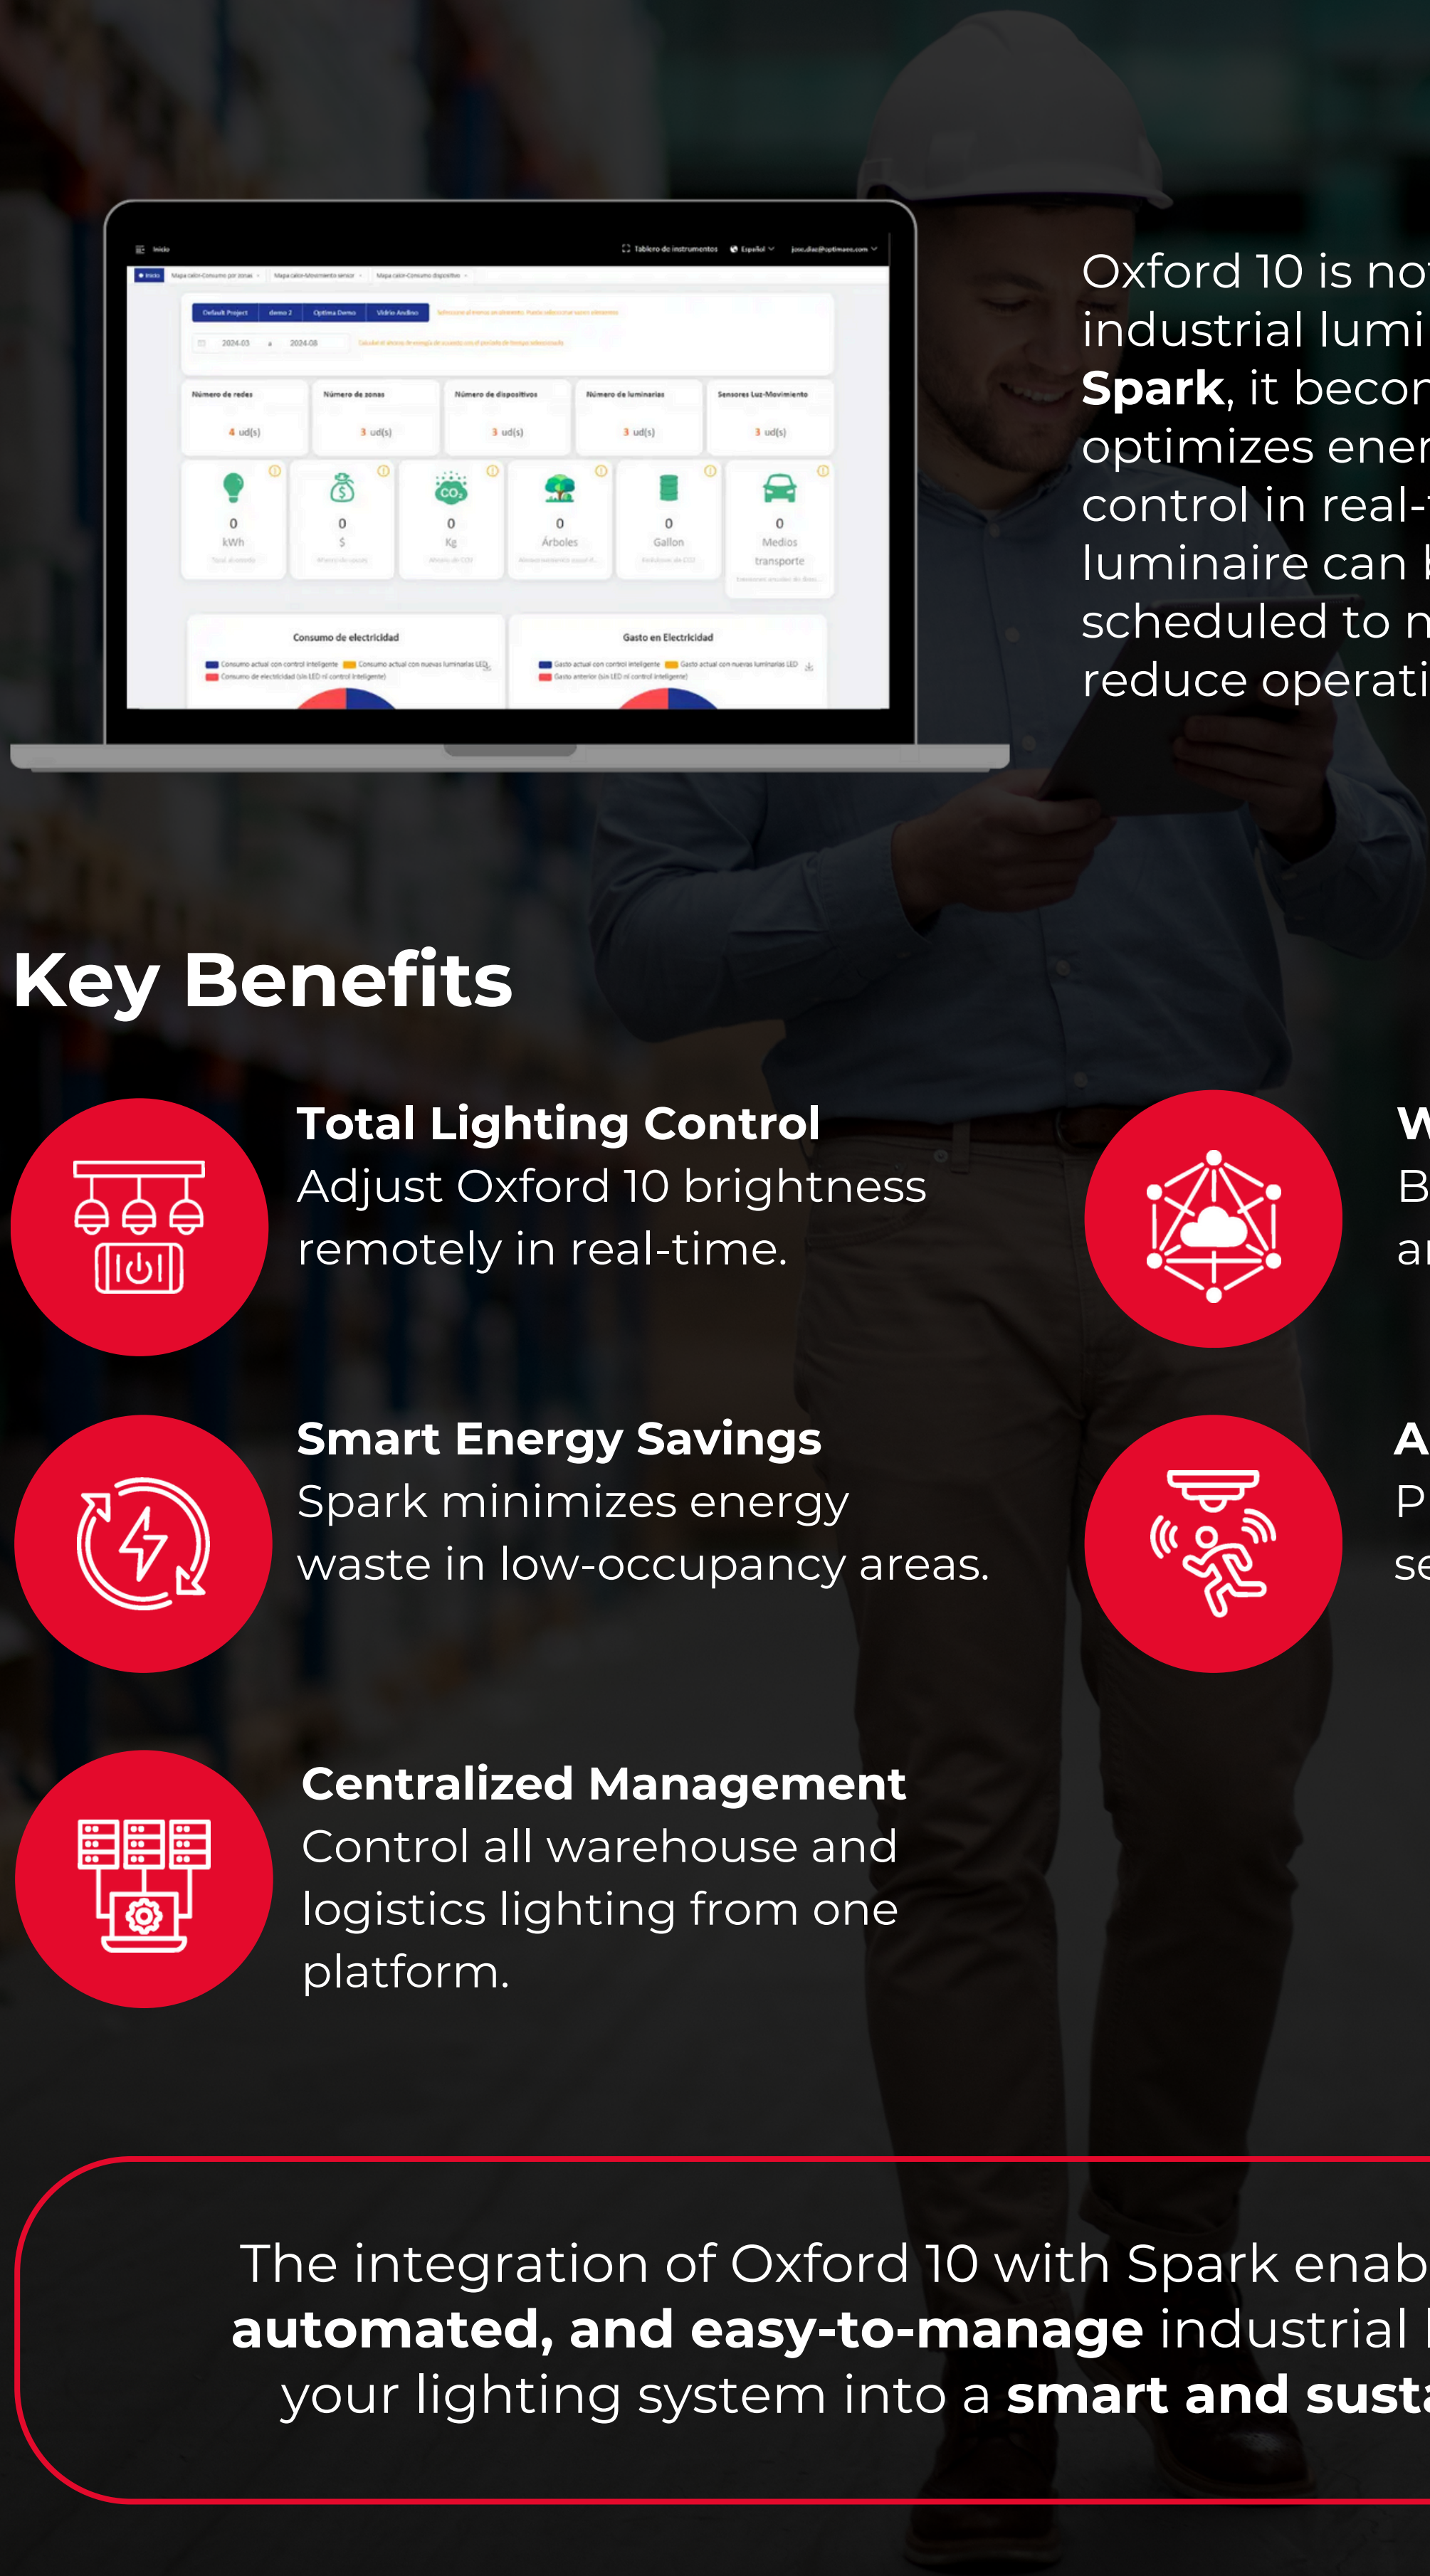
Inicio

Tablero de instrumentos Español

Mapa calor-Consumo por zonas Mapa calor-Movimiento sensor Mapa calor-Consumo dispositivo

Default Project demo 2 Optima Demo Vidrio Andino

2024-03 a 2024-08

Número de redes 4 ud(s)

Número de zonas 3 ud(s)

Número de dispositivos 3 ud(s)

Número de luminarias 3 ud(s)

Sensores Luz-Movimiento 3 ud(s)

0 kWh

0 $

0 Kg

0 Árboles

0 Gallon

0 Medios transporte

Consumo de electricidad

Gasto en Electricidad

Oxford 10 is no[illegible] industrial lumi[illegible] **Spark**, it becor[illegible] optimizes ener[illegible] control in real-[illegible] luminaire can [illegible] scheduled to n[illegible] reduce operati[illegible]

Key Benefits

**Total Lighting Control**
Adjust Oxford 10 brightness remotely in real-time.

W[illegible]
B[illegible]
a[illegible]

**Smart Energy Savings**
Spark minimizes energy waste in low-occupancy areas.

A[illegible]
P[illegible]
se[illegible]

**Centralized Management**
Control all warehouse and logistics lighting from one platform.

The integration of Oxford 10 with Spark enab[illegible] **automated, and easy-to-manage** industrial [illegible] your lighting system into a **smart and sust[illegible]**